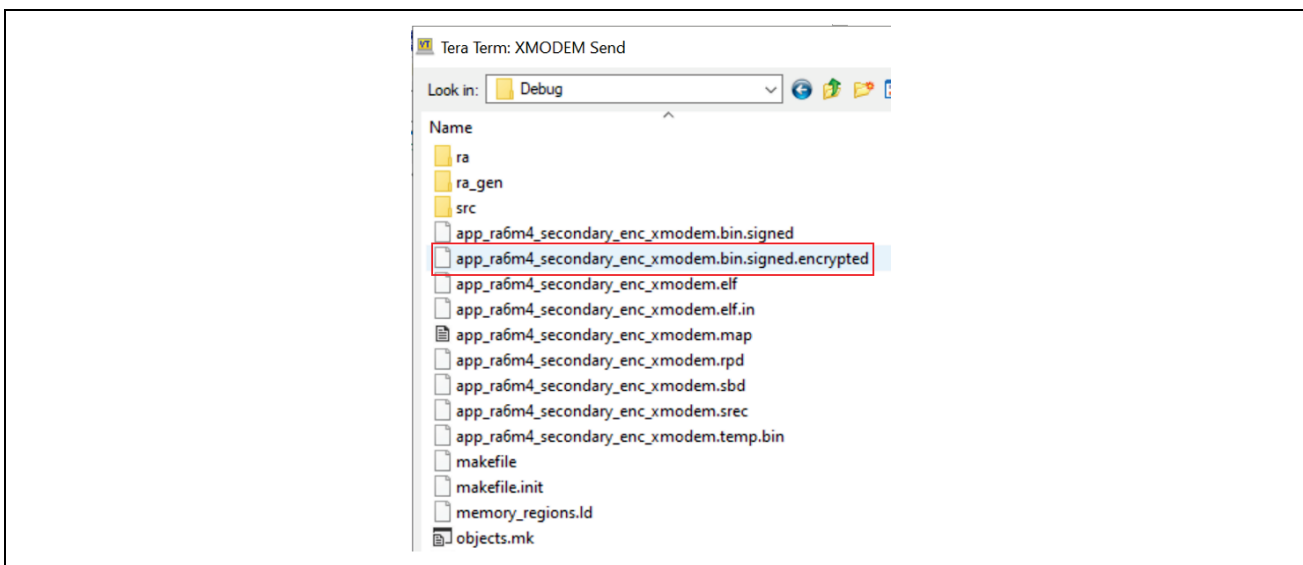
Tera Term: XMODEM Send

Look in: Debug

Name

ra
ra_gen
src
app_ra6m4_secondary_enc_xmodem.bin.signed
app_ra6m4_secondary_enc_xmodem.bin.signed.encrypted
app_ra6m4_secondary_enc_xmodem.elf
app_ra6m4_secondary_enc_xmodem.elf.in
app_ra6m4_secondary_enc_xmodem.map
app_ra6m4_secondary_enc_xmodem.rpd
app_ra6m4_secondary_enc_xmodem.sbd
app_ra6m4_secondary_enc_xmodem.srec
app_ra6m4_secondary_enc_xmodem.temp.bin
makefile
makefile.init
memory_regions.ld
objects.mk